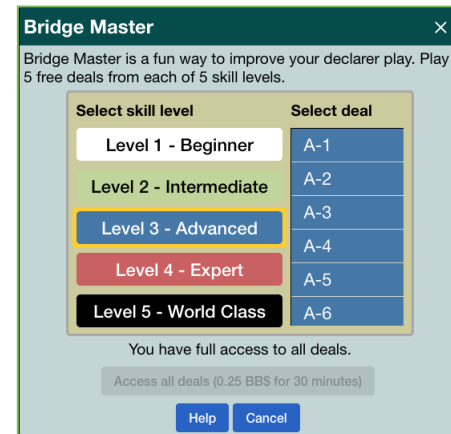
Bridge Master ×

Bridge Master is a fun way to improve your declarer play. Play 5 free deals from each of 5 skill levels.

| Select skill level | Select deal |
|---|---|
| Level 1 - Beginner | A-1 |
| Level 2 - Intermediate | A-2 |
| Level 3 - Advanced | A-3 |
| Level 4 - Expert | A-4 |
| Level 5 - World Class | A-5 |
| | A-6 |

You have full access to all deals.

Access all deals (0.25 BB$ for 30 minutes)

Help Cancel